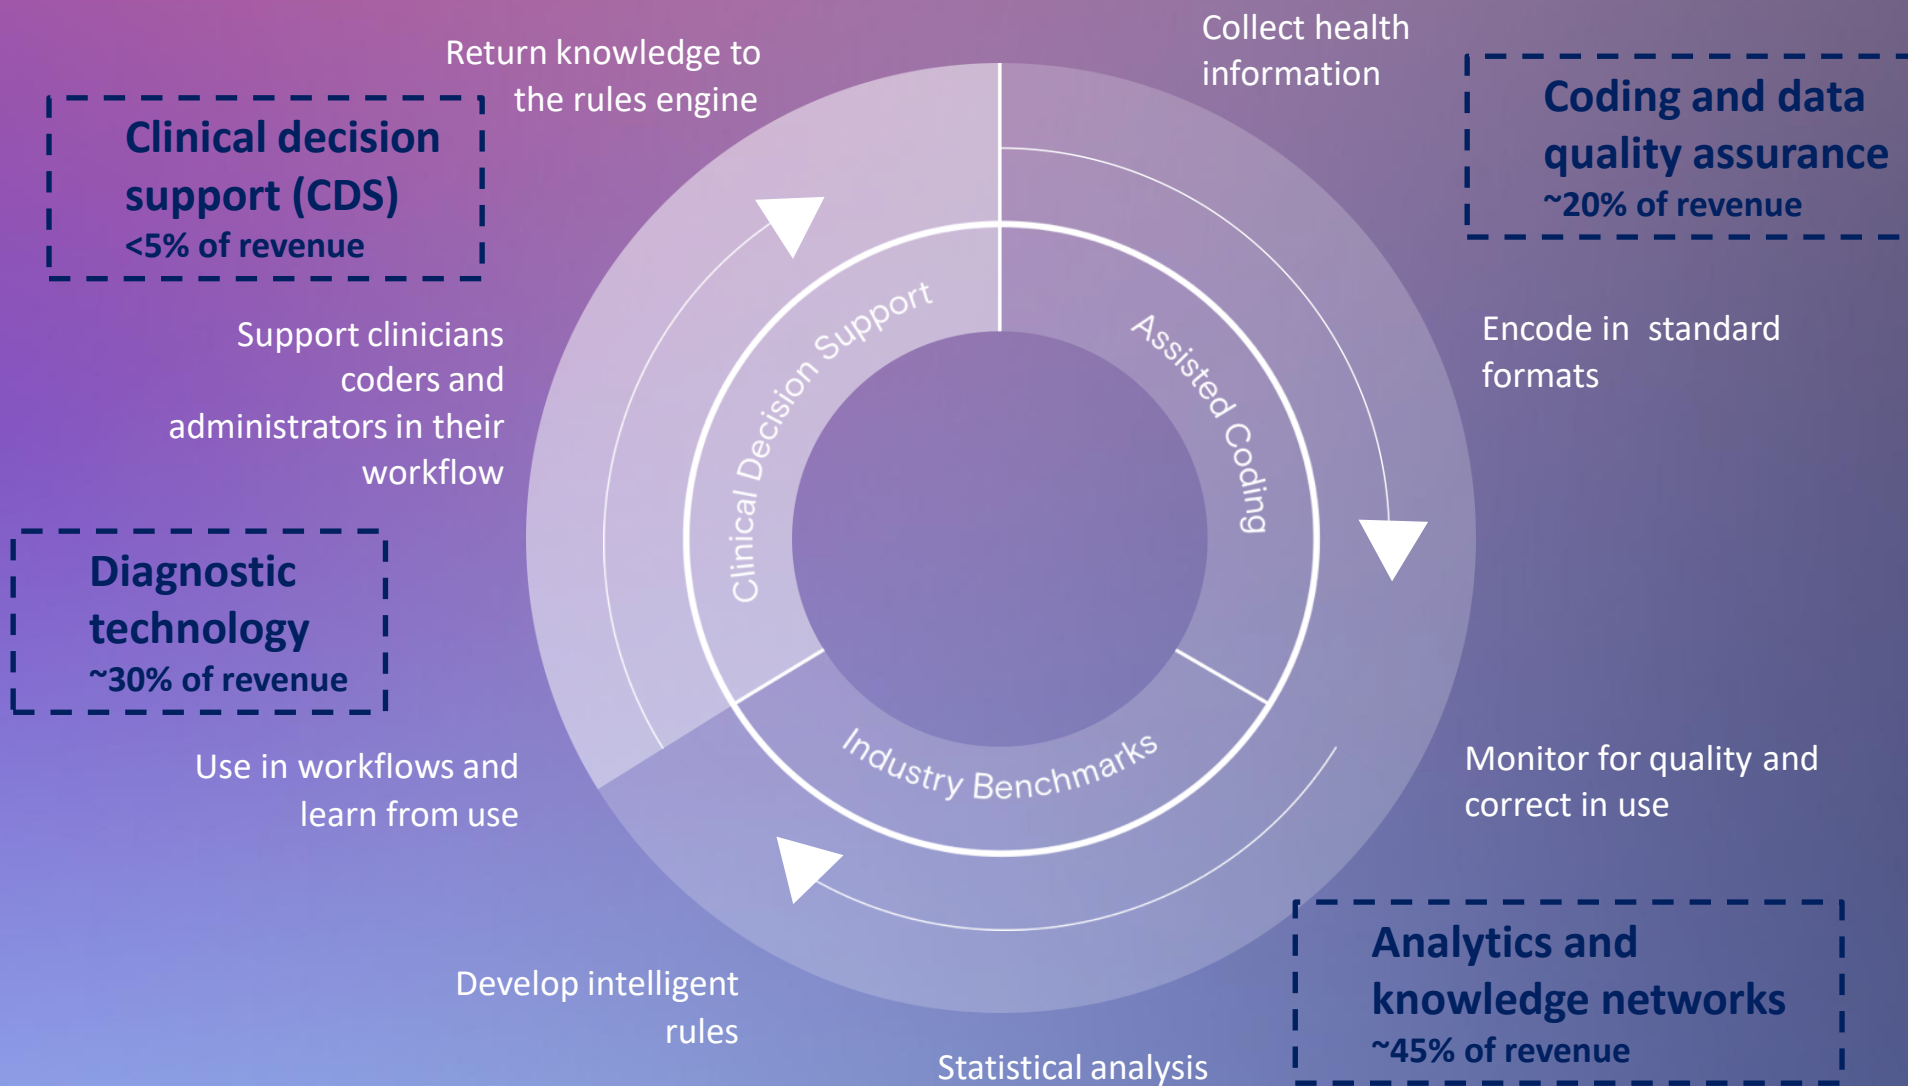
Return knowledge to the rules engine

Collect health information

Clinical decision support (CDS)
<5% of revenue

Coding and data quality assurance
~20% of revenue

Support clinicians coders and administrators in their workflow

Encode in standard formats

Clinical Decision Support

Assisted Coding

Industry Benchmarks

Diagnostic technology
~30% of revenue

Use in workflows and learn from use

Monitor for quality and correct in use

Develop intelligent rules

Statistical analysis

Analytics and knowledge networks
~45% of revenue